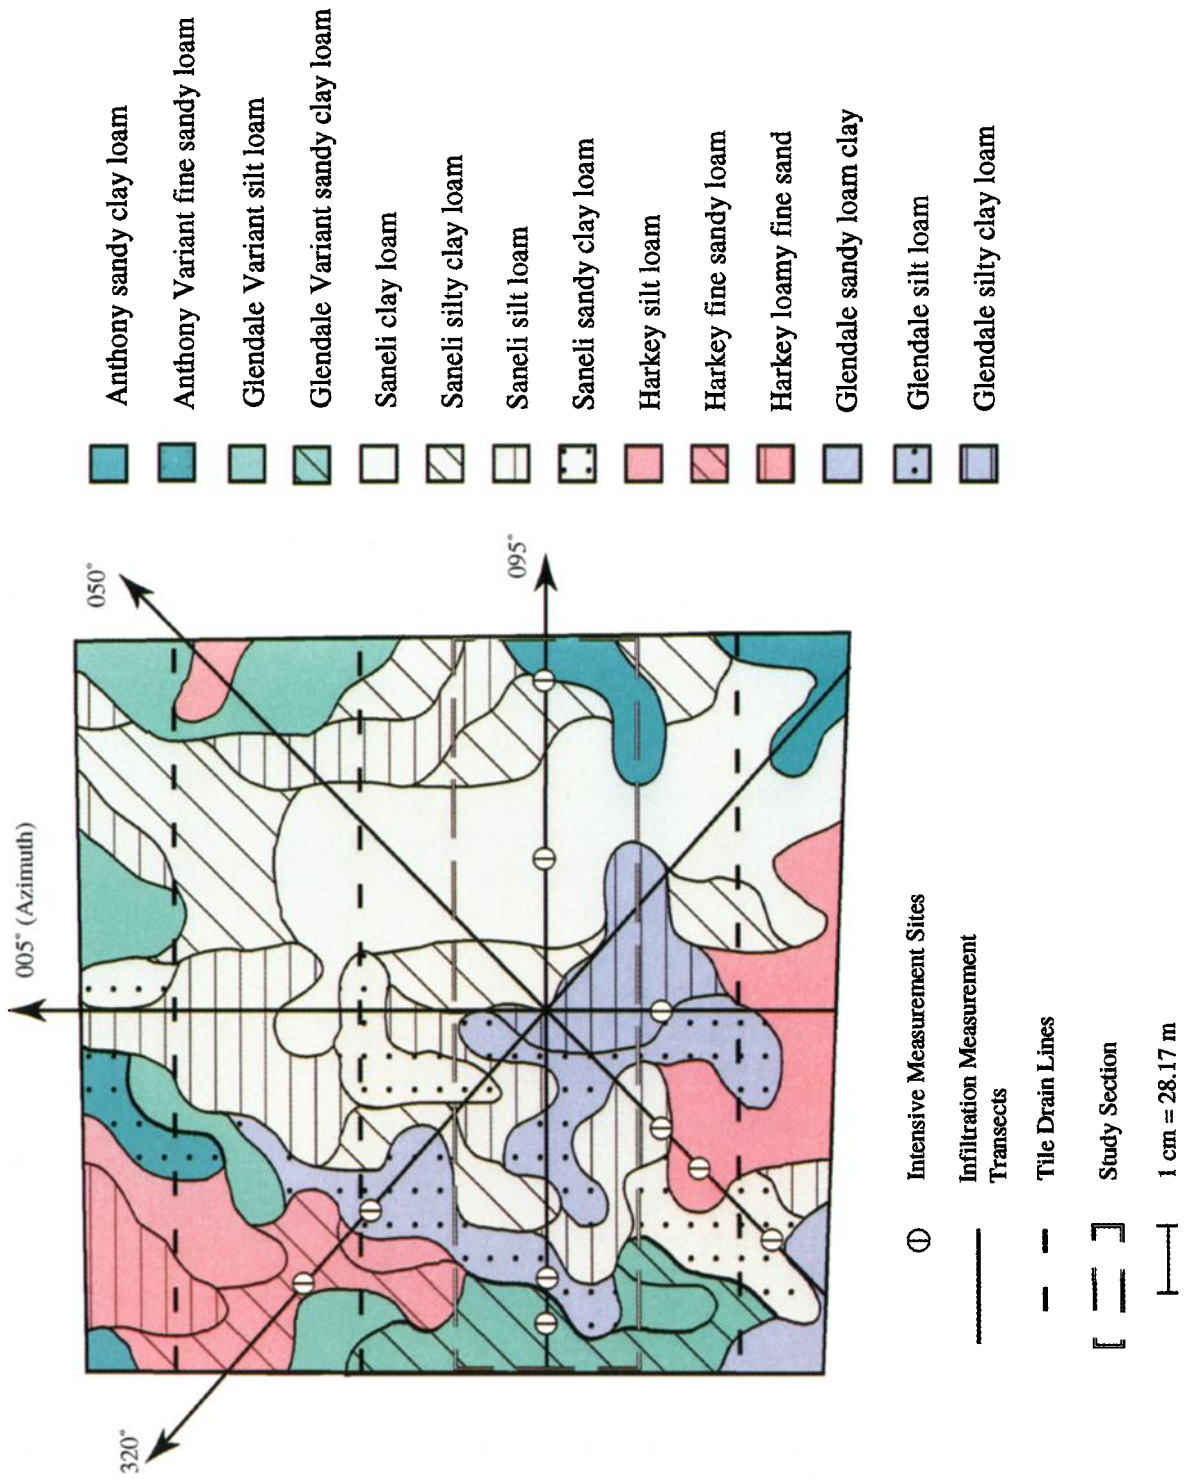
Anthony sandy clay loam
Anthony Variant fine sandy loam
Glendale Variant silt loam
Glendale Variant sandy clay loam
Saneli clay loam
Saneli silty clay loam
Saneli silt loam
Saneli sandy clay loam
Harkey silt loam
Harkey fine sandy loam
Harkey loamy fine sand
Glendale sandy loam clay
Glendale silt loam
Glendale silty clay loam

005° (Azimuth)
050°
095°
320°

Intensive Measurement Sites
Infiltration Measurement Transects
Tile Drain Lines
Study Section
1 cm = 28.17 m